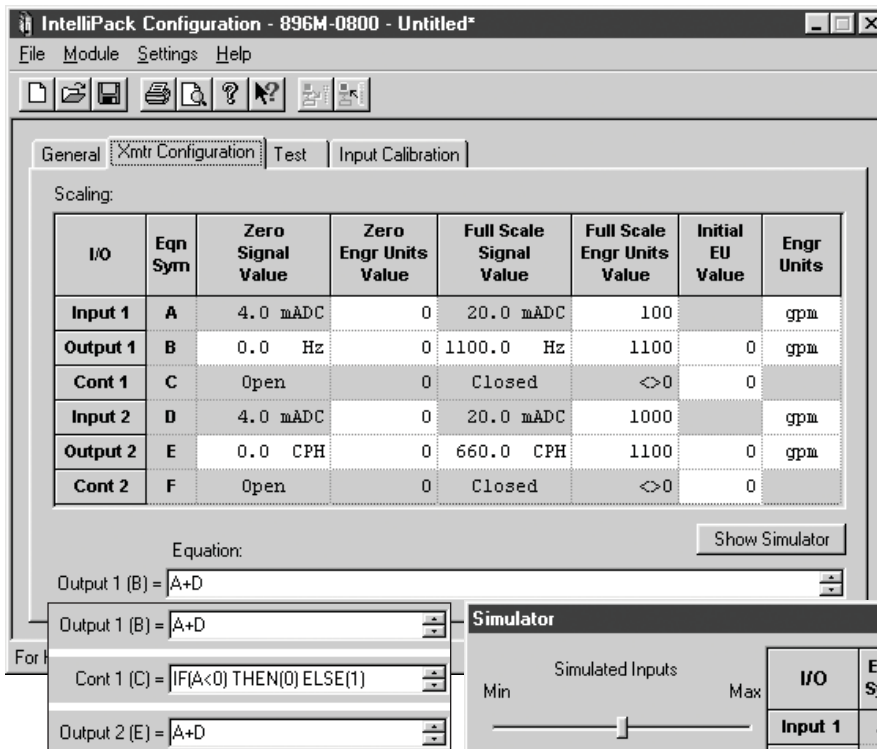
IntelliPack Configuration - 896M-0800 - Untitled*

File Module Settings Help

General | Xmtr Configuration | Test | Input Calibration

Scaling:

| I/O | Eqn Sym | Zero Signal Value | Zero Engr Units Value | Full Scale Signal Value | Full Scale Engr Units Value | Initial EU Value | Engr Units |
|---|---|---|---|---|---|---|---|
| Input 1 | A | 4.0 mADC | 0 | 20.0 mADC | 100 | | gpm |
| Output 1 | B | 0.0 Hz | 0 | 1100.0 Hz | 1100 | 0 | gpm |
| Cont 1 | C | Open | 0 | Closed | <>0 | 0 | |
| Input 2 | D | 4.0 mADC | 0 | 20.0 mADC | 1000 | | gpm |
| Output 2 | E | 0.0 CPH | 0 | 660.0 CPH | 1100 | 0 | gpm |
| Cont 2 | F | Open | 0 | Closed | <>0 | 0 | |

Show Simulator

Equation:

Output 1 (B) = A+D

Output 1 (B) = A+D

For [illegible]

Cont 1 (C) = IF(A<0) THEN(0) ELSE(1)

Output 2 (E) = A+D

Simulator

Simulated Inputs

Min Max

I/O

E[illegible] S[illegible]

Input 1